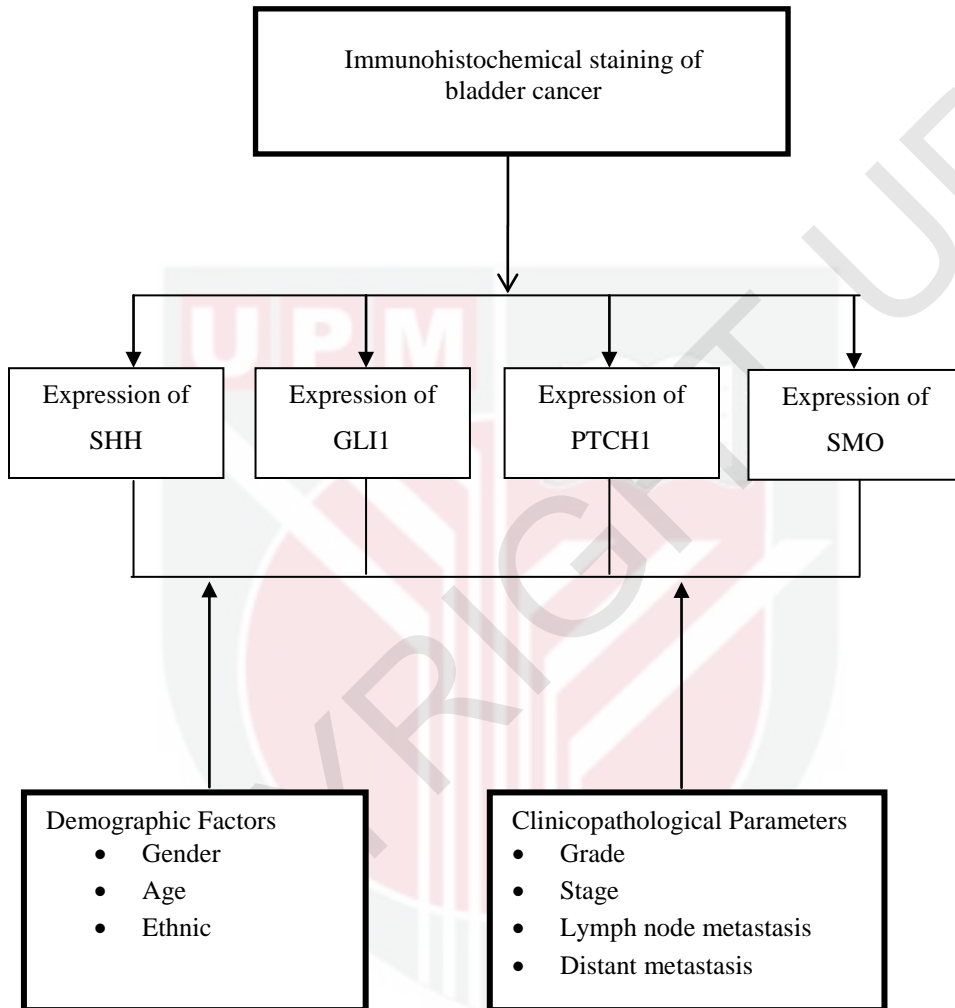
Immunohistochemical staining of bladder cancer

Expression of SHH

Expression of GLI1

Expression of PTCH1

Expression of SMO

UPM

COPYRIGHT

Demographic Factors
- Gender
- Age
- Ethnic

Clinicopathological Parameters
- Grade
- Stage
- Lymph node metastasis
- Distant metastasis